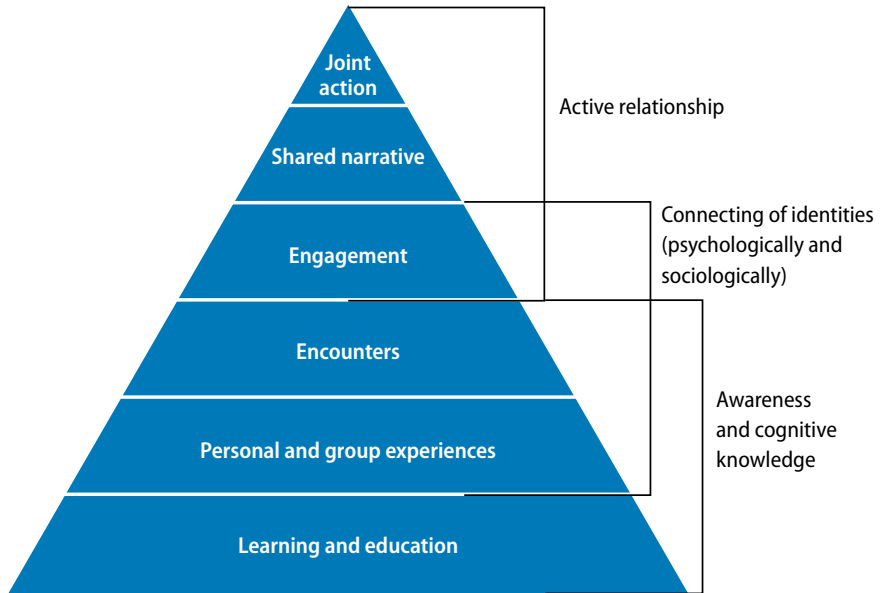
Joint action

Shared narrative

Engagement

Encounters

Personal and group experiences

Learning and education

Active relationship

Connecting of identities (psychologically and sociologically)

Awareness and cognitive knowledge